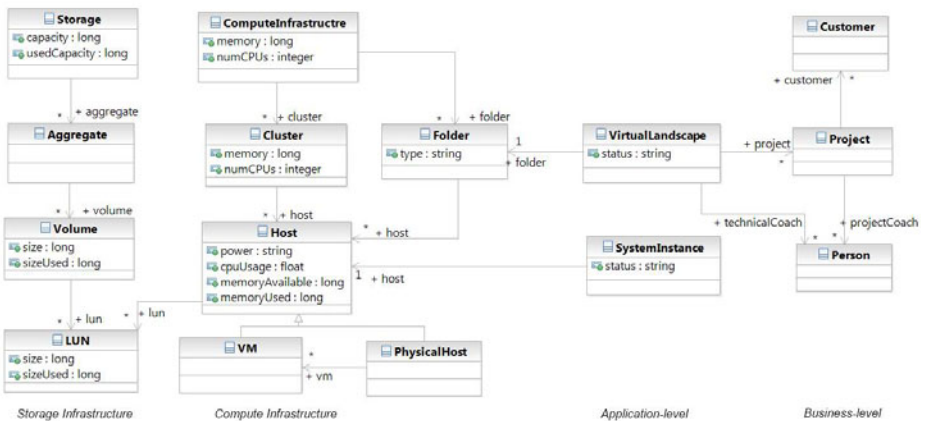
Storage
capacity : long
usedCapacity : long

* + aggregate

Aggregate

* + volume

Volume
size : long
sizeUsed : long

* + lun

LUN
size : long
sizeUsed : long

ComputeInfrastructre
memory : long
numCPUs : integer

* + cluster

Cluster
memory : long
numCPUs : integer

* + host

Host
power : string
cpuUsage : float
memoryAvailable : long
memoryUsed : long

* + lun

VM

PhysicalHost

* + vm

* + folder

Folder
type : string

1 + folder

* + host

VirtualLandscape
status : string

SystemInstance
status : string

1 + host

+ technicalCoach

Customer

+ customer *

+ project

Project

* + projectCoach

* *

Person

Storage Infrastructure

Compute Infrastructure

Application-level

Business-level